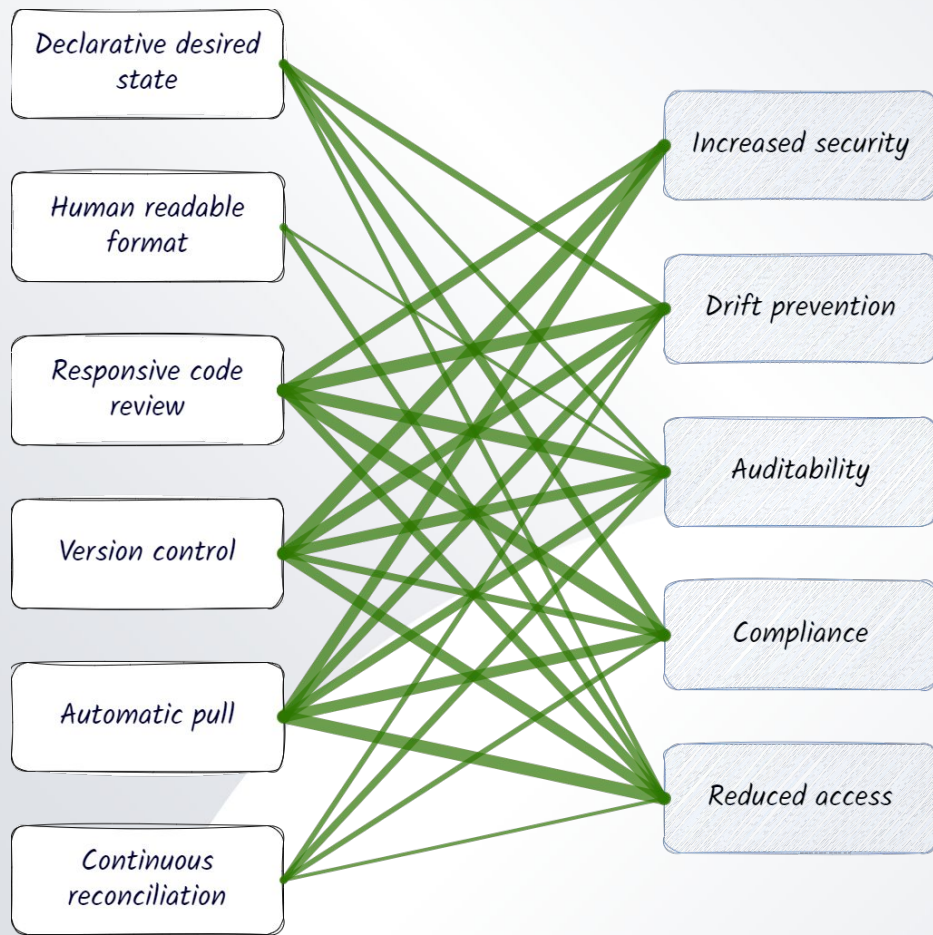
Declarative desired state

Human readable format

Responsive code review

Version control

Automatic pull

Continuous reconciliation

Increased security

Drift prevention

Auditability

Compliance

Reduced access